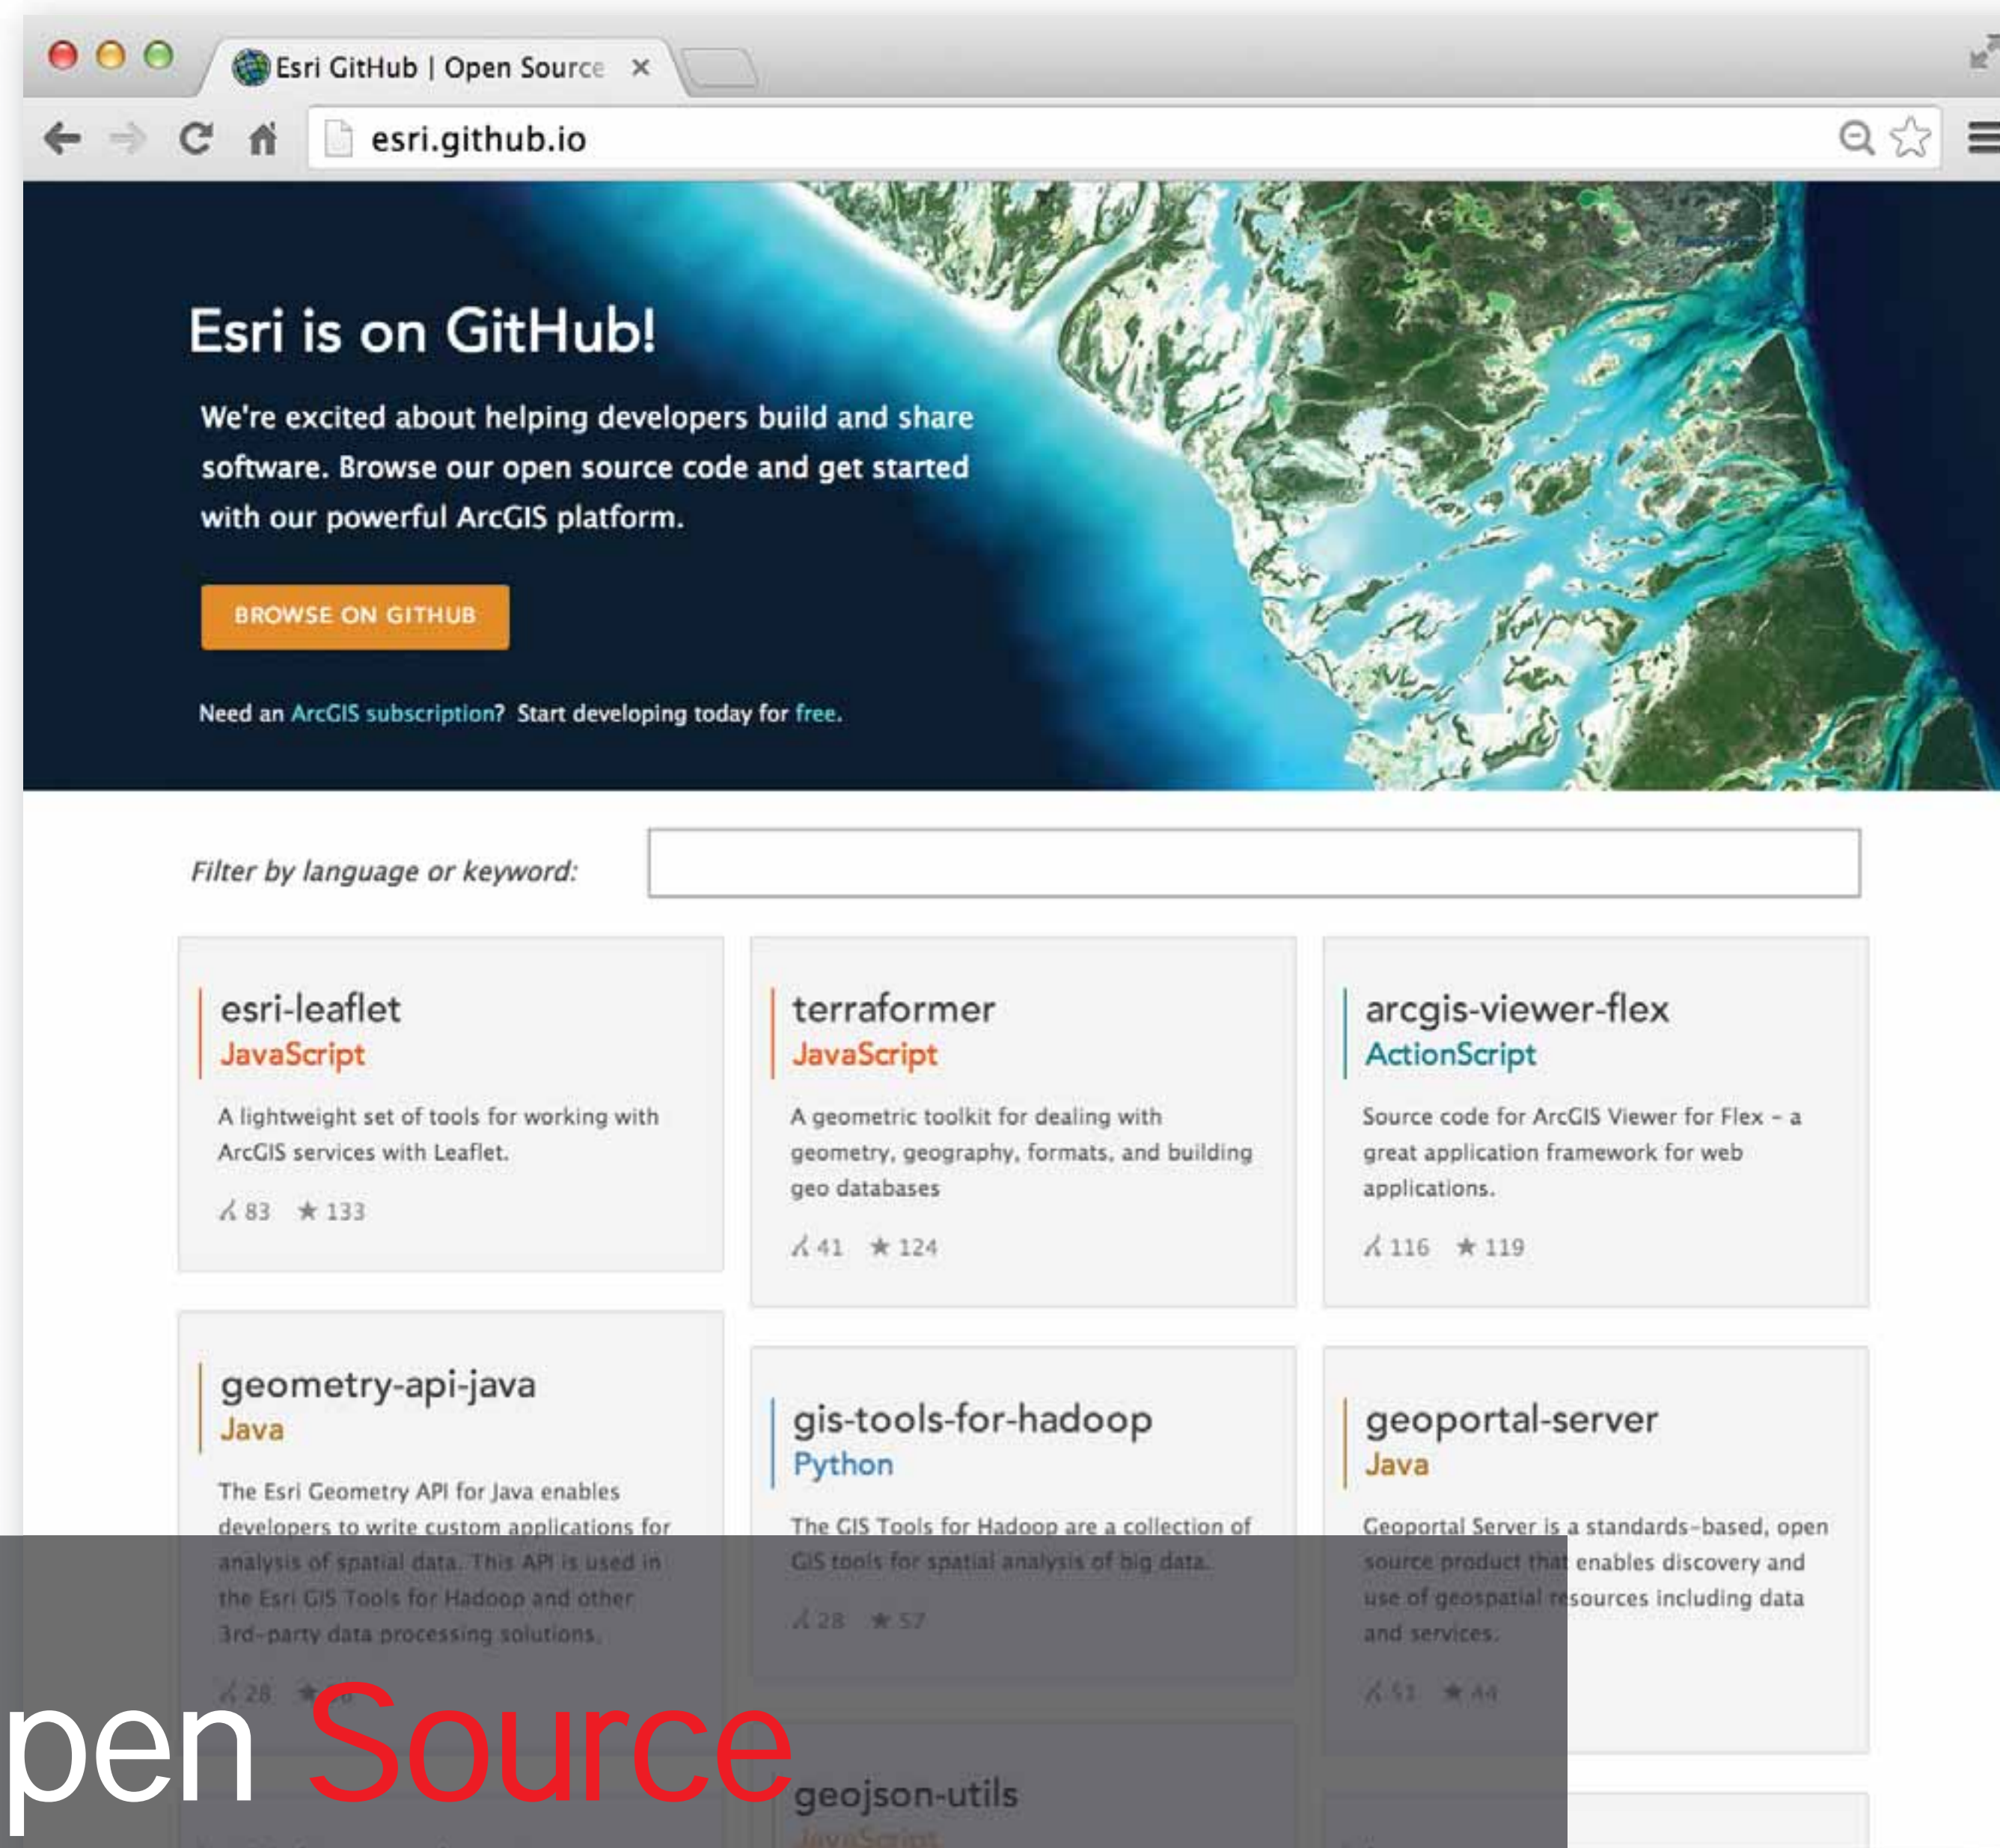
Esri GitHub | Open Source ×

esri.github.io

Esri is on GitHub!

We're excited about helping developers build and share software. Browse our open source code and get started with our powerful ArcGIS platform.

BROWSE ON GITHUB

Need an ArcGIS subscription? Start developing today for free.

Filter by language or keyword:

esri-leaflet
JavaScript
A lightweight set of tools for working with ArcGIS services with Leaflet.
83 ★ 133

terraformer
JavaScript
A geometric toolkit for dealing with geometry, geography, formats, and building geo databases
41 ★ 124

arcgis-viewer-flex
ActionScript
Source code for ArcGIS Viewer for Flex - a great application framework for web applications.
116 ★ 119

geometry-api-java
Java
The Esri Geometry API for Java enables developers to write custom applications for analysis of spatial data. This API is used in the Esri GIS Tools for Hadoop and other 3rd-party data processing solutions.
28 ★ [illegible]

gis-tools-for-hadoop
Python
The GIS Tools for Hadoop are a collection of GIS tools for spatial analysis of big data.
28 ★ 57

geoportal-server
Java
Geoportal Server is a standards-based, open source product that enables discovery and use of geospatial resources including data and services.
51 ★ 44

geojson-utils
JavaScript

pen Source